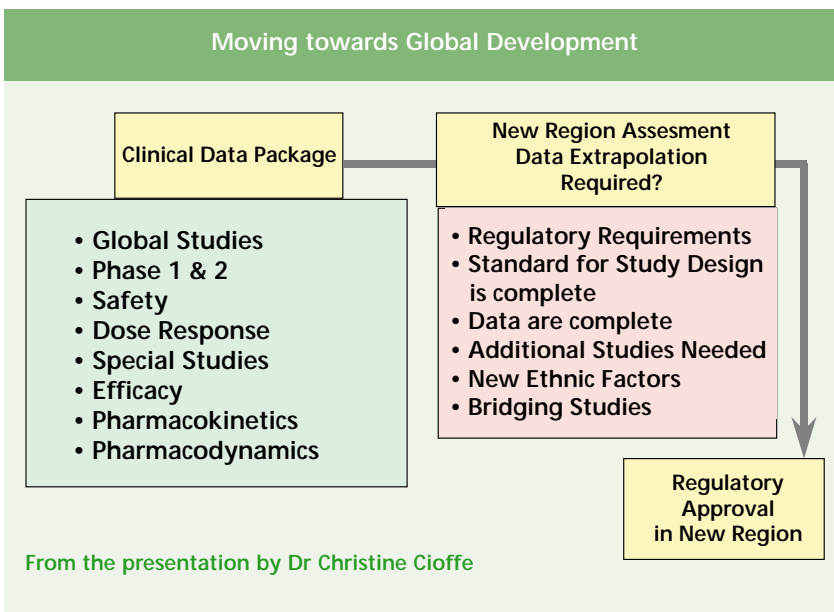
Moving towards Global Development

Clinical Data Package

New Region Assesment Data Extrapolation Required?

• Global Studies
• Phase 1 & 2
• Safety
• Dose Response
• Special Studies
• Efficacy
• Pharmacokinetics
• Pharmacodynamics

• Regulatory Requirements
• Standard for Study Design is complete
• Data are complete
• Additional Studies Needed
• New Ethnic Factors
• Bridging Studies

Regulatory Approval in New Region

From the presentation by Dr Christine Cioffe